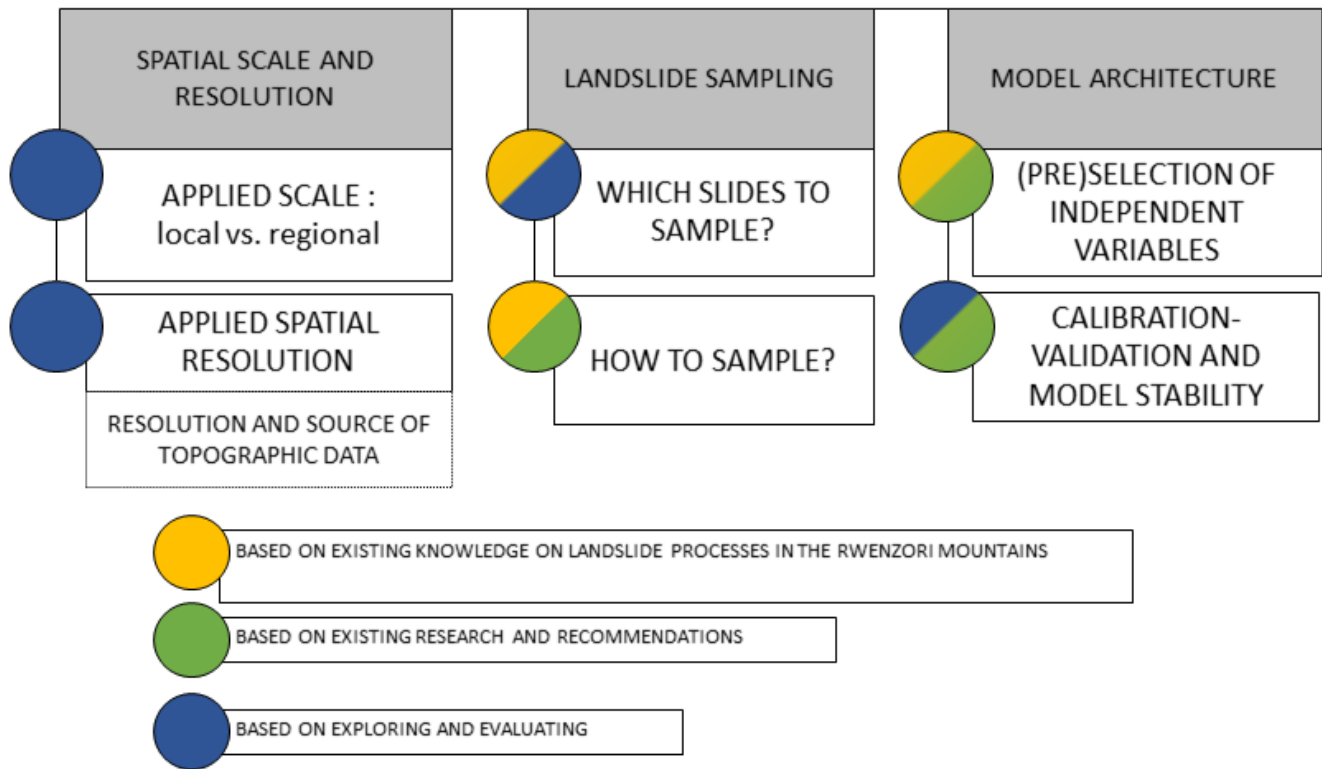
SPATIAL SCALE AND RESOLUTION

APPLIED SCALE : local vs. regional

APPLIED SPATIAL RESOLUTION

RESOLUTION AND SOURCE OF TOPOGRAPHIC DATA

LANDSLIDE SAMPLING

WHICH SLIDES TO SAMPLE?

HOW TO SAMPLE?

MODEL ARCHITECTURE

(PRE)SELECTION OF INDEPENDENT VARIABLES

CALIBRATION-VALIDATION AND MODEL STABILITY

BASED ON EXISTING KNOWLEDGE ON LANDSLIDE PROCESSES IN THE RWENZORI MOUNTAINS

BASED ON EXISTING RESEARCH AND RECOMMENDATIONS

BASED ON EXPLORING AND EVALUATING